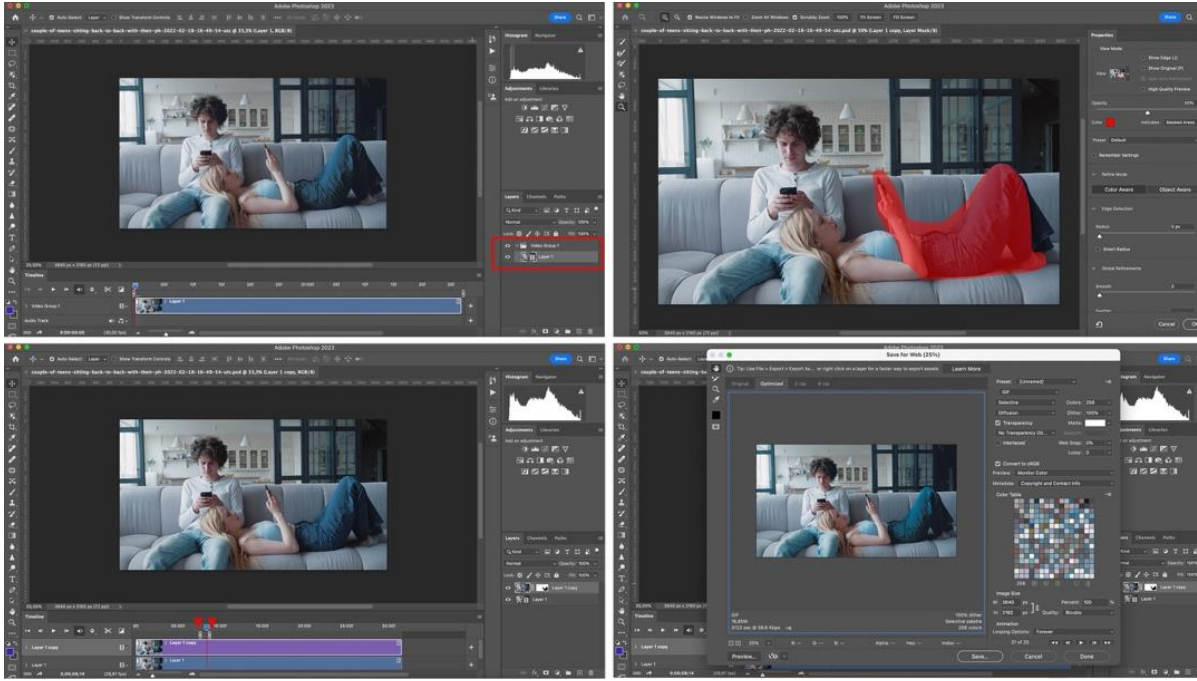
Adobe Photoshop 2023

Auto-Select: Layer Show Transform Controls

couple-of-teens-sitting-back-to-back-with-their-ph-2022-02-18-16-49-54-utc.psd @ 33,3% (Layer 1, RGB/8)

Share

Histogram Navigator

Adjustments Libraries

Add an adjustment

Layers Channels Paths

Q Kind

Normal Opacity: 100%

Lock: Fill: 100%

Video Group 1

Layer 1

33,33% 5840 px x 3160 px (72 ppi)

Timeline

Video Group 1

Layer 1

Audio Track

0:00:00:00 (30,00 fps)

Adobe Photoshop 2023

Resize Windows to Fit Zoom All Windows Scrubby Zoom 100% Fit Screen Fill Screen

couple-of-teens-sitting-back-to-back-with-their-ph-2022-02-18-16-49-54-utc.psd @ 50% (Layer 1 copy, Layer Mask/8)

Properties

View Mode

View

Show Edge (J)

Show Original (P)

High Quality Preview

Opacity

Color

Indicates Masked Areas

Preset Default

Remember Settings

Refine Mode

Color Aware

Object Aware

Edge Detection

Radius

Smart Radius

Global Refinements

Smooth

Cancel

Adobe Photoshop 2023

couple-of-teens-sitting-back-to-back-with-their-ph-2022-02-18-16-49-54-utc.psd @ 33,3% (Layer 1 copy, RGB/8)

Histogram Navigator

Adjustments Libraries

Add an adjustment

Layers Channels Paths

Layer 1 copy

Layer 1

33,33% 5840 px x 3160 px (72 ppi)

Timeline

Layer 1 copy

Layer 1

0;00;08;14

Save for Web (25%)

Tip: Use File > Export > Export As... or right click on a layer for a faster way to export assets. Learn More

Original Optimized 2-Up 4-Up

Preset: [Unnamed]

GIF

Selective Colors: 256

Diffusion Dither: 100%

Transparency Matte:

No Transparency Dit... Amount:

Interlaced Web Snap: 0%

Lossy: 0

Convert to sRGB

Preview: Monitor Color

Metadata: Copyright and Contact Info

Color Table

Image Size

W: 5840 px Percent: 100 %

H: 3160 px Quality: Bicubic

Animation

Looping Options: Forever

21 of 30

GIF

16,85M

8723 sec @ 56.6 Kbps

100% dither

Selective palette

256 colors

Preview...

Save...

Cancel

Done